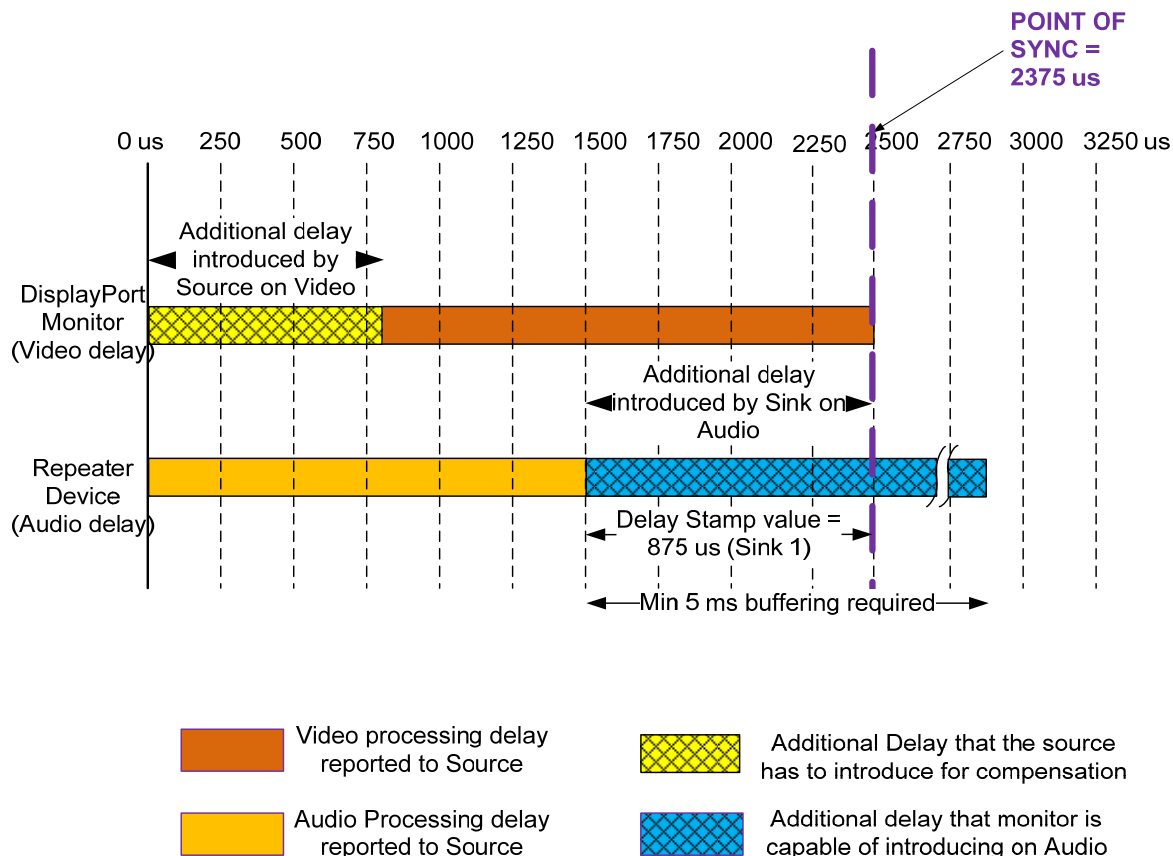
POINT OF SYNC = 2375 us

0 us 250 500 750 1000 1250 1500 1750 2000 2250 2500 2750 3000 3250 us

Additional delay introduced by Source on Video

DisplayPort Monitor (Video delay)

Additional delay introduced by Sink on Audio

Repeater Device (Audio delay)

Delay Stamp value = 875 us (Sink 1)

Min 5 ms buffering required

Video processing delay reported to Source

Additional Delay that the source has to introduce for compensation

Audio Processing delay reported to Source

Additional delay that monitor is capable of introducing on Audio